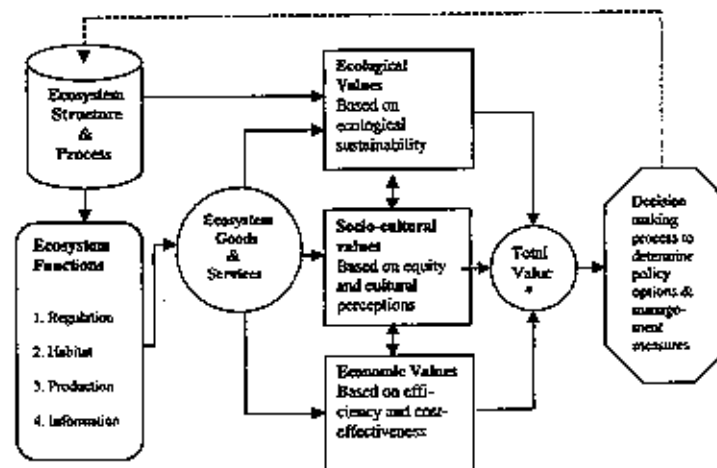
Ecosystem Structure & Process

Ecosystem Functions

1. Regulation

2. Habitat

3. Production

4. Information

Ecosystem Goods & Services

Ecological Values
Based on ecological sustainability

Socio-cultural values
Based on equity and cultural perceptions

Economic Values
Based on efficiency and cost-effectiveness

Total Value
*

Decision making process to determine policy options & management measures